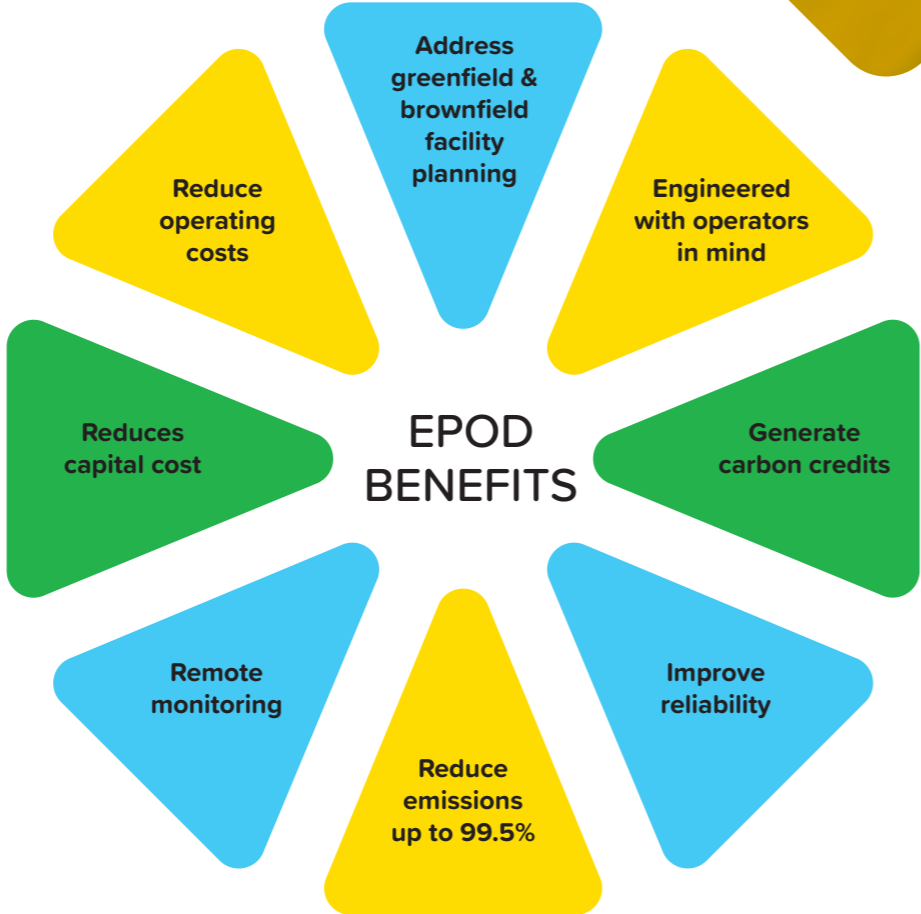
Address greenfield & brownfield facility planning

Engineered with operators in mind

Generate carbon credits

Improve reliability

Reduce emissions up to 99.5%

Remote monitoring

Reduces capital cost

Reduce operating costs

EPOD BENEFITS